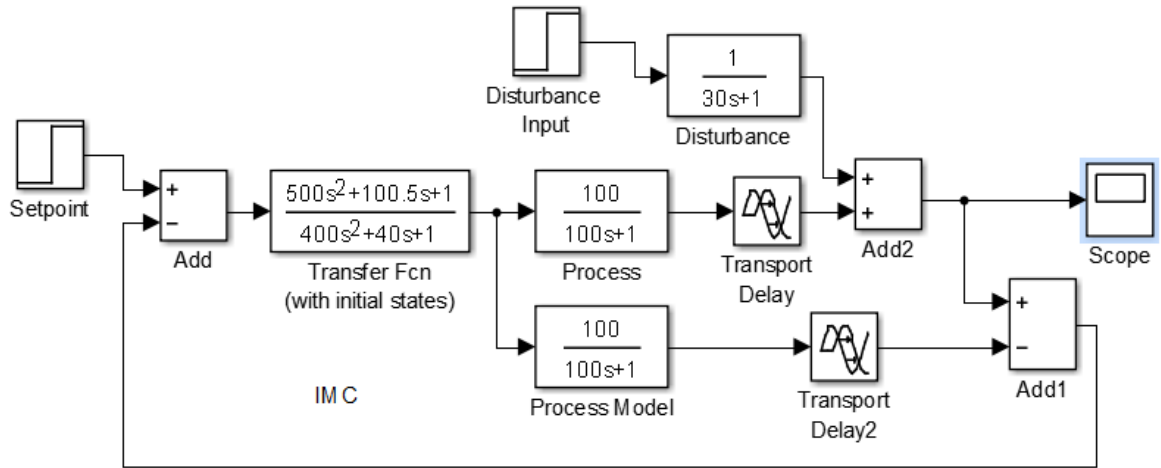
Disturbance Input

$\frac{1}{30s+1}$

Disturbance

Setpoint

+
−

Add

$\frac{500s^2+100.5s+1}{400s^2+40s+1}$

Transfer Fcn (with initial states)

$\frac{100}{100s+1}$

Process

Transport Delay

+
+

Add2

Scope

+
−

Add1

$\frac{100}{100s+1}$

Process Model

Transport Delay2

IM C